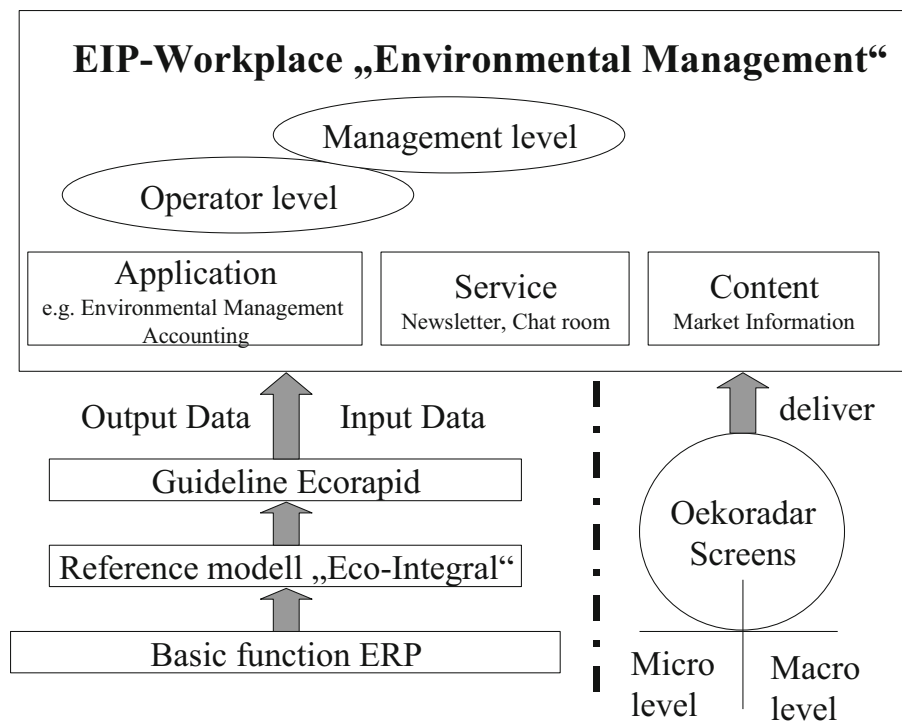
EIP-Workplace „Environmental Management“

Management level

Operator level

Application
e.g. Environmental Management Accounting

Service
Newsletter, Chat room

Content
Market Information

Output Data

Input Data

deliver

Guideline Ecorapid

Reference modell „Eco-Integral“

Basic function ERP

Oekoradar Screens

Micro level

Macro level